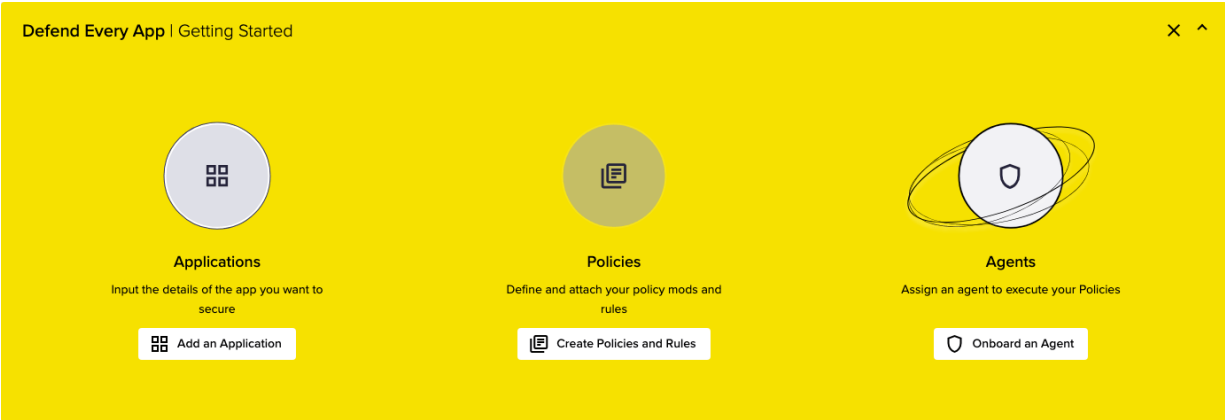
Defend Every App | Getting Started

Applications
Input the details of the app you want to secure
Add an Application

Policies
Define and attach your policy mods and rules
Create Policies and Rules

Agents
Assign an agent to execute your Policies
Onboard an Agent